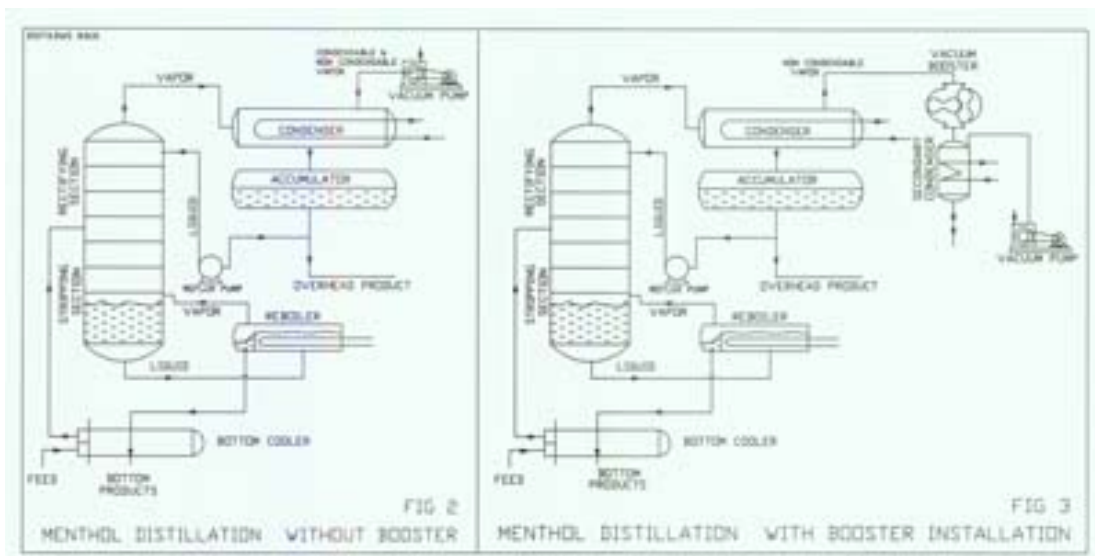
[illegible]

VAPOR

CONDENSABLE & NON CONDENSABLE VAPOR

VACUUM PUMP

CONDENSER

RECTIFYING SECTION

LIQUID

ACCUMULATOR

REFLUX PUMP

OVERHEAD PRODUCT

STRIPPING SECTION

VAPOR

REBOILER

LIQUID

BOTTOM COOLER

FEED

BOTTOM PRODUCTS

FIG 2

MENTHOL DISTILLATION WITHOUT BOOSTER

VAPOR

NON CONDENSABLE VAPOR

VACUUM BOOSTER

CONDENSER

SECONDARY CONDENSER

RECTIFYING SECTION

LIQUID

ACCUMULATOR

VACUUM PUMP

REFLUX PUMP

OVERHEAD PRODUCT

STRIPPING SECTION

VAPOR

REBOILER

LIQUID

BOTTOM COOLER

FEED

BOTTOM PRODUCTS

FIG 3

MENTHOL DISTILLATION WITH BOOSTER INSTALLATION